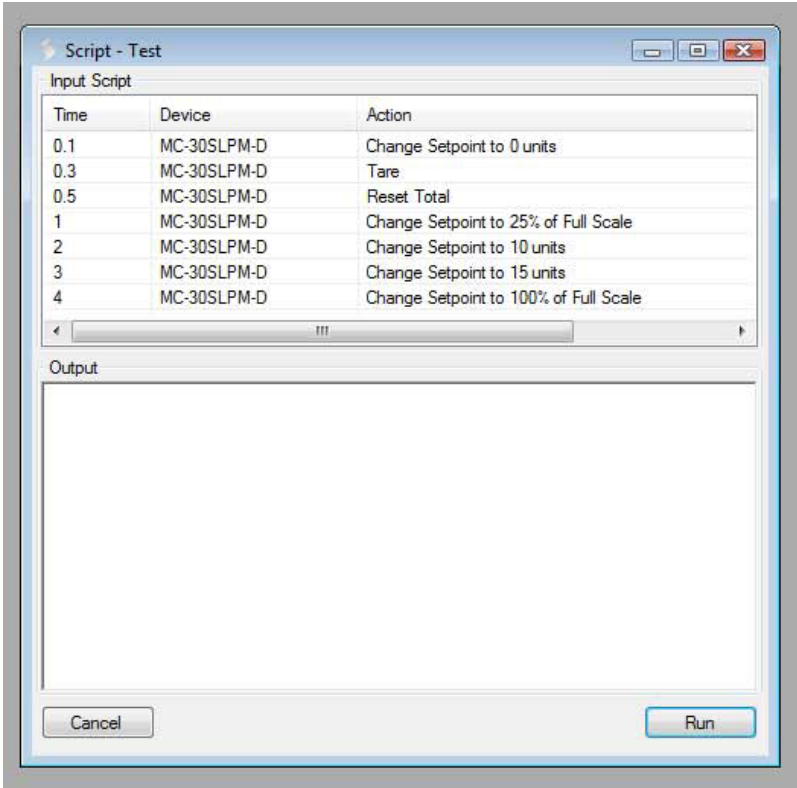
Script - Test

Input Script

| Time | Device | Action |
|---|---|---|
| 0.1 | MC-30SLPM-D | Change Setpoint to 0 units |
| 0.3 | MC-30SLPM-D | Tare |
| 0.5 | MC-30SLPM-D | Reset Total |
| 1 | MC-30SLPM-D | Change Setpoint to 25% of Full Scale |
| 2 | MC-30SLPM-D | Change Setpoint to 10 units |
| 3 | MC-30SLPM-D | Change Setpoint to 15 units |
| 4 | MC-30SLPM-D | Change Setpoint to 100% of Full Scale |

Output

Cancel

Run